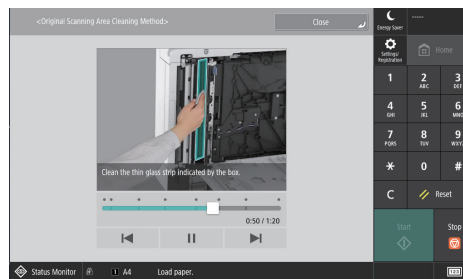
<Original Scanning Area Cleaning Method>

Close

Clean the thin glass strip indicated by the box.

0:50 / 1:20

Energy Saver

-----

Settings/ Registration

Home

1

2 ABC

3 DEF

4 GHI

5 JKL

6 MNO

7 PQRS

8 TUV

9 WXYZ

*

0

#

C

Reset

Start

Stop

Status Monitor

A4

Load paper.